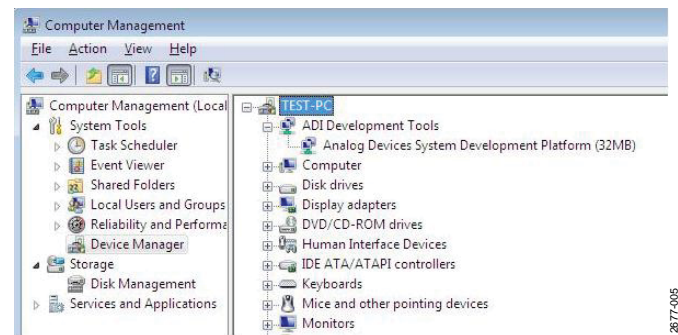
Computer Management

File Action View Help

Computer Management (Local
System Tools
Task Scheduler
Event Viewer
Shared Folders
Local Users and Groups
Reliability and Performa
Device Manager
Storage
Disk Management
Services and Applications

TEST-PC
ADI Development Tools
Analog Devices System Development Platform (32MB)
Computer
Disk drives
Display adapters
DVD/CD-ROM drives
Human Interface Devices
IDE ATA/ATAPI controllers
Keyboards
Mice and other pointing devices
Monitors

2677-005